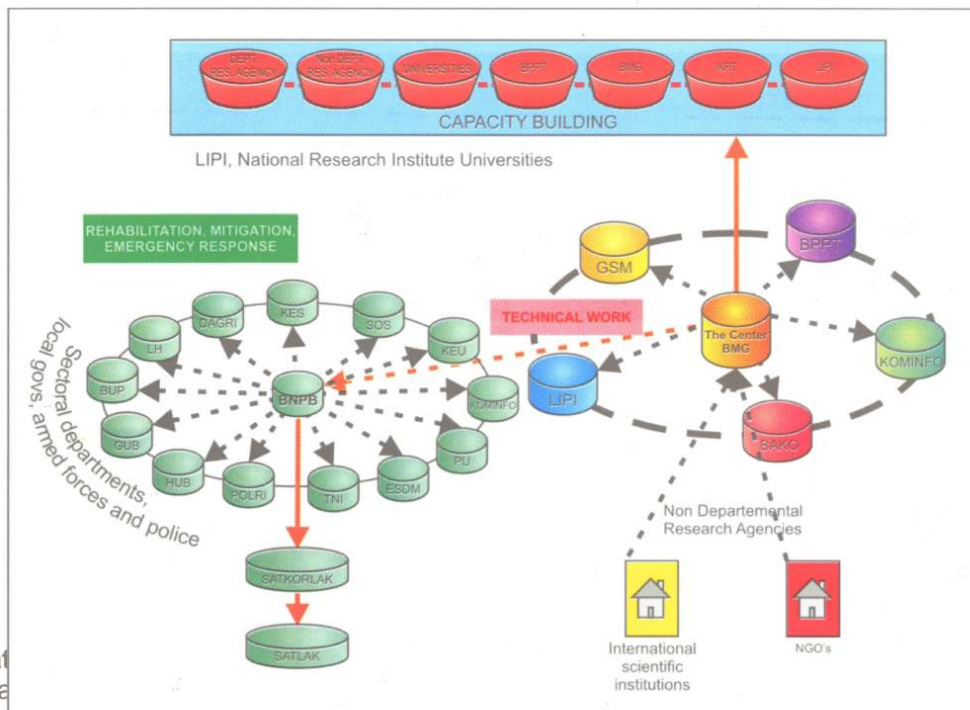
DEPT RES AGENCY
Non DEPT RES AGENCY
UNIVERSITIES
BPPT
BMG
ART
LIPI
CAPACITY BUILDING

LIPI, National Research Institute Universities

REHABILITATION, MITIGATION, EMERGENCY RESPONSE

Sectoral departments, local govs, armed forces and police

DAGRI
KES
SOS
LH
KEU
BUP
BNPB
KOMINFO
GUB
PU
HUB
POLRI
TNI
ESDM

SATKORLAK
SATLAK

TECHNICAL WORK

GSM
BPPT
The Center BMG
KOMINFO
LIPI
BAKO

Non Departemental Research Agencies

International scientific institutions

NGO's